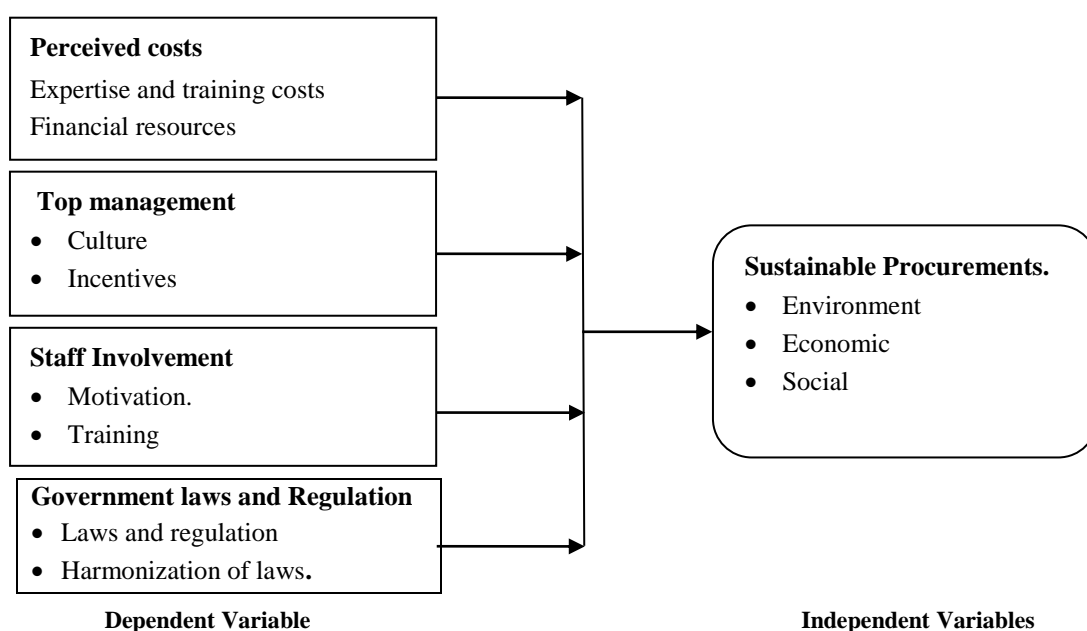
**Perceived costs**
Expertise and training costs
Financial resources

**Top management**
- Culture
- Incentives

**Staff Involvement**
- Motivation.
- Training

**Government laws and Regulation**
- Laws and regulation
- Harmonization of laws.

**Sustainable Procurements.**
- Environment
- Economic
- Social

**Dependent Variable**

**Independent Variables**